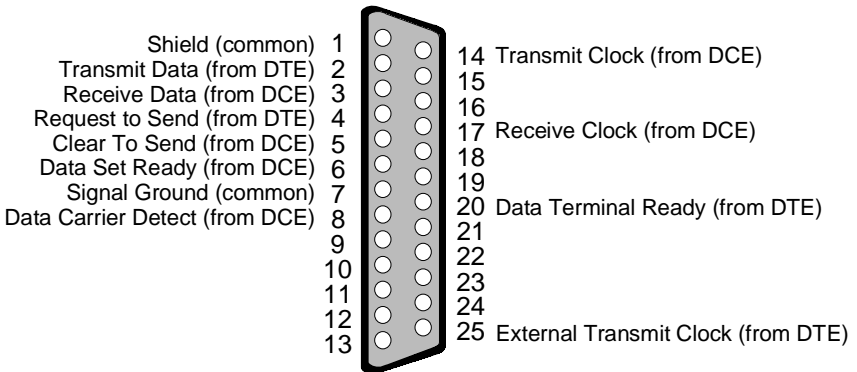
Shield (common) 1
Transmit Data (from DTE) 2
Receive Data (from DCE) 3
Request to Send (from DTE) 4
Clear To Send (from DCE) 5
Data Set Ready (from DCE) 6
Signal Ground (common) 7
Data Carrier Detect (from DCE) 8
9
10
11
12
13

14 Transmit Clock (from DCE)
15
16
17 Receive Clock (from DCE)
18
19
20 Data Terminal Ready (from DTE)
21
22
23
24
25 External Transmit Clock (from DTE)